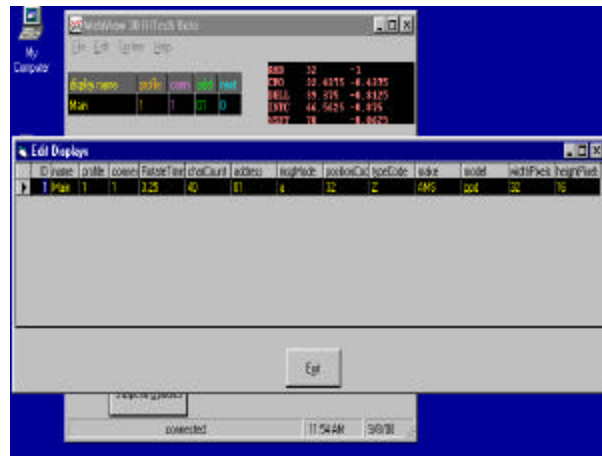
My Computer

MidiView 3.0 HiTech Tools

File Edit System Help

| display name | profile | com | addr | reset |
|---|---|---|---|---|
| Main | 1 | 1 | 01 | 0 |

AMD 32 -1
CMO 32.4375 -0.4375
DELL 39.375 -0.8125
INTC 46.5625 -0.875
MSFT 78 -0.0625

Edit Displays

| | ID | name | profile | comm | RotateTime | charCount | address | msgMode | positionCtr | typeCode | voice | model | widthPixels | heightPixels |
|---|---|---|---|---|---|---|---|---|---|---|---|---|---|---|
| ▶ | 1 | Main | 1 | 1 | 3.25 | 40 | 01 | a | 32 | Z | AMS | ppd | 32 | 16 |

Exit

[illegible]

connected 11:54 AM 3/8/00